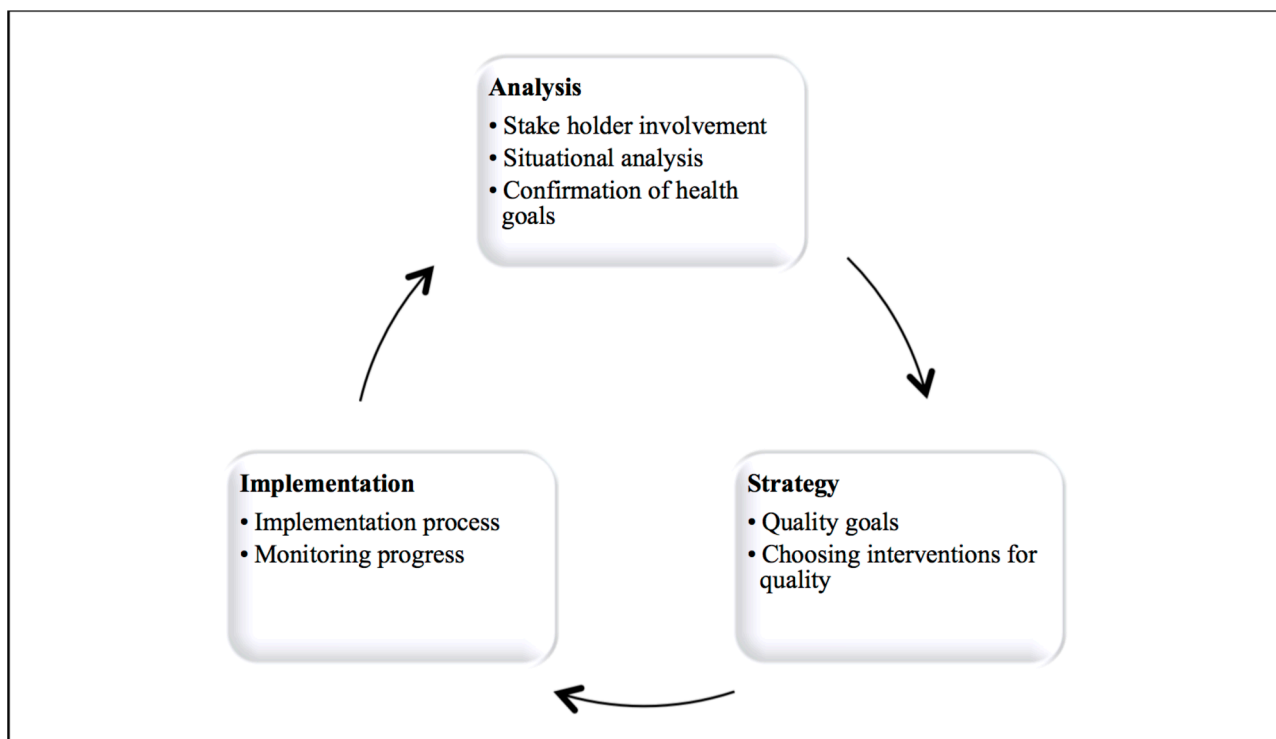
**Analysis**
• Stake holder involvement
• Situational analysis
• Confirmation of health goals

**Strategy**
• Quality goals
• Choosing interventions for quality

**Implementation**
• Implementation process
• Monitoring progress